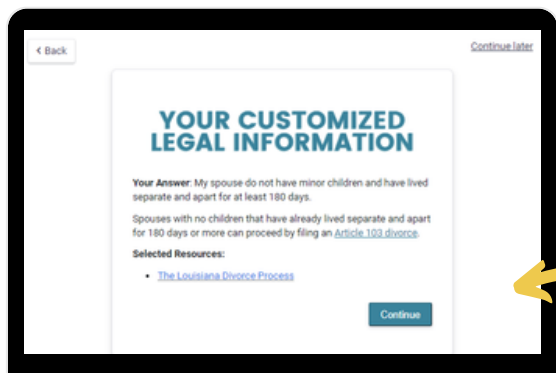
< Back

Continue later

YOUR CUSTOMIZED LEGAL INFORMATION

Your Answer: My spouse do not have minor children and have lived separate and apart for at least 180 days.

Spouses with no children that have already lived separate and apart for 180 days or more can proceed by filing an Article 103 divorce.

Selected Resources:

• The Louisiana Divorce Process

Continue